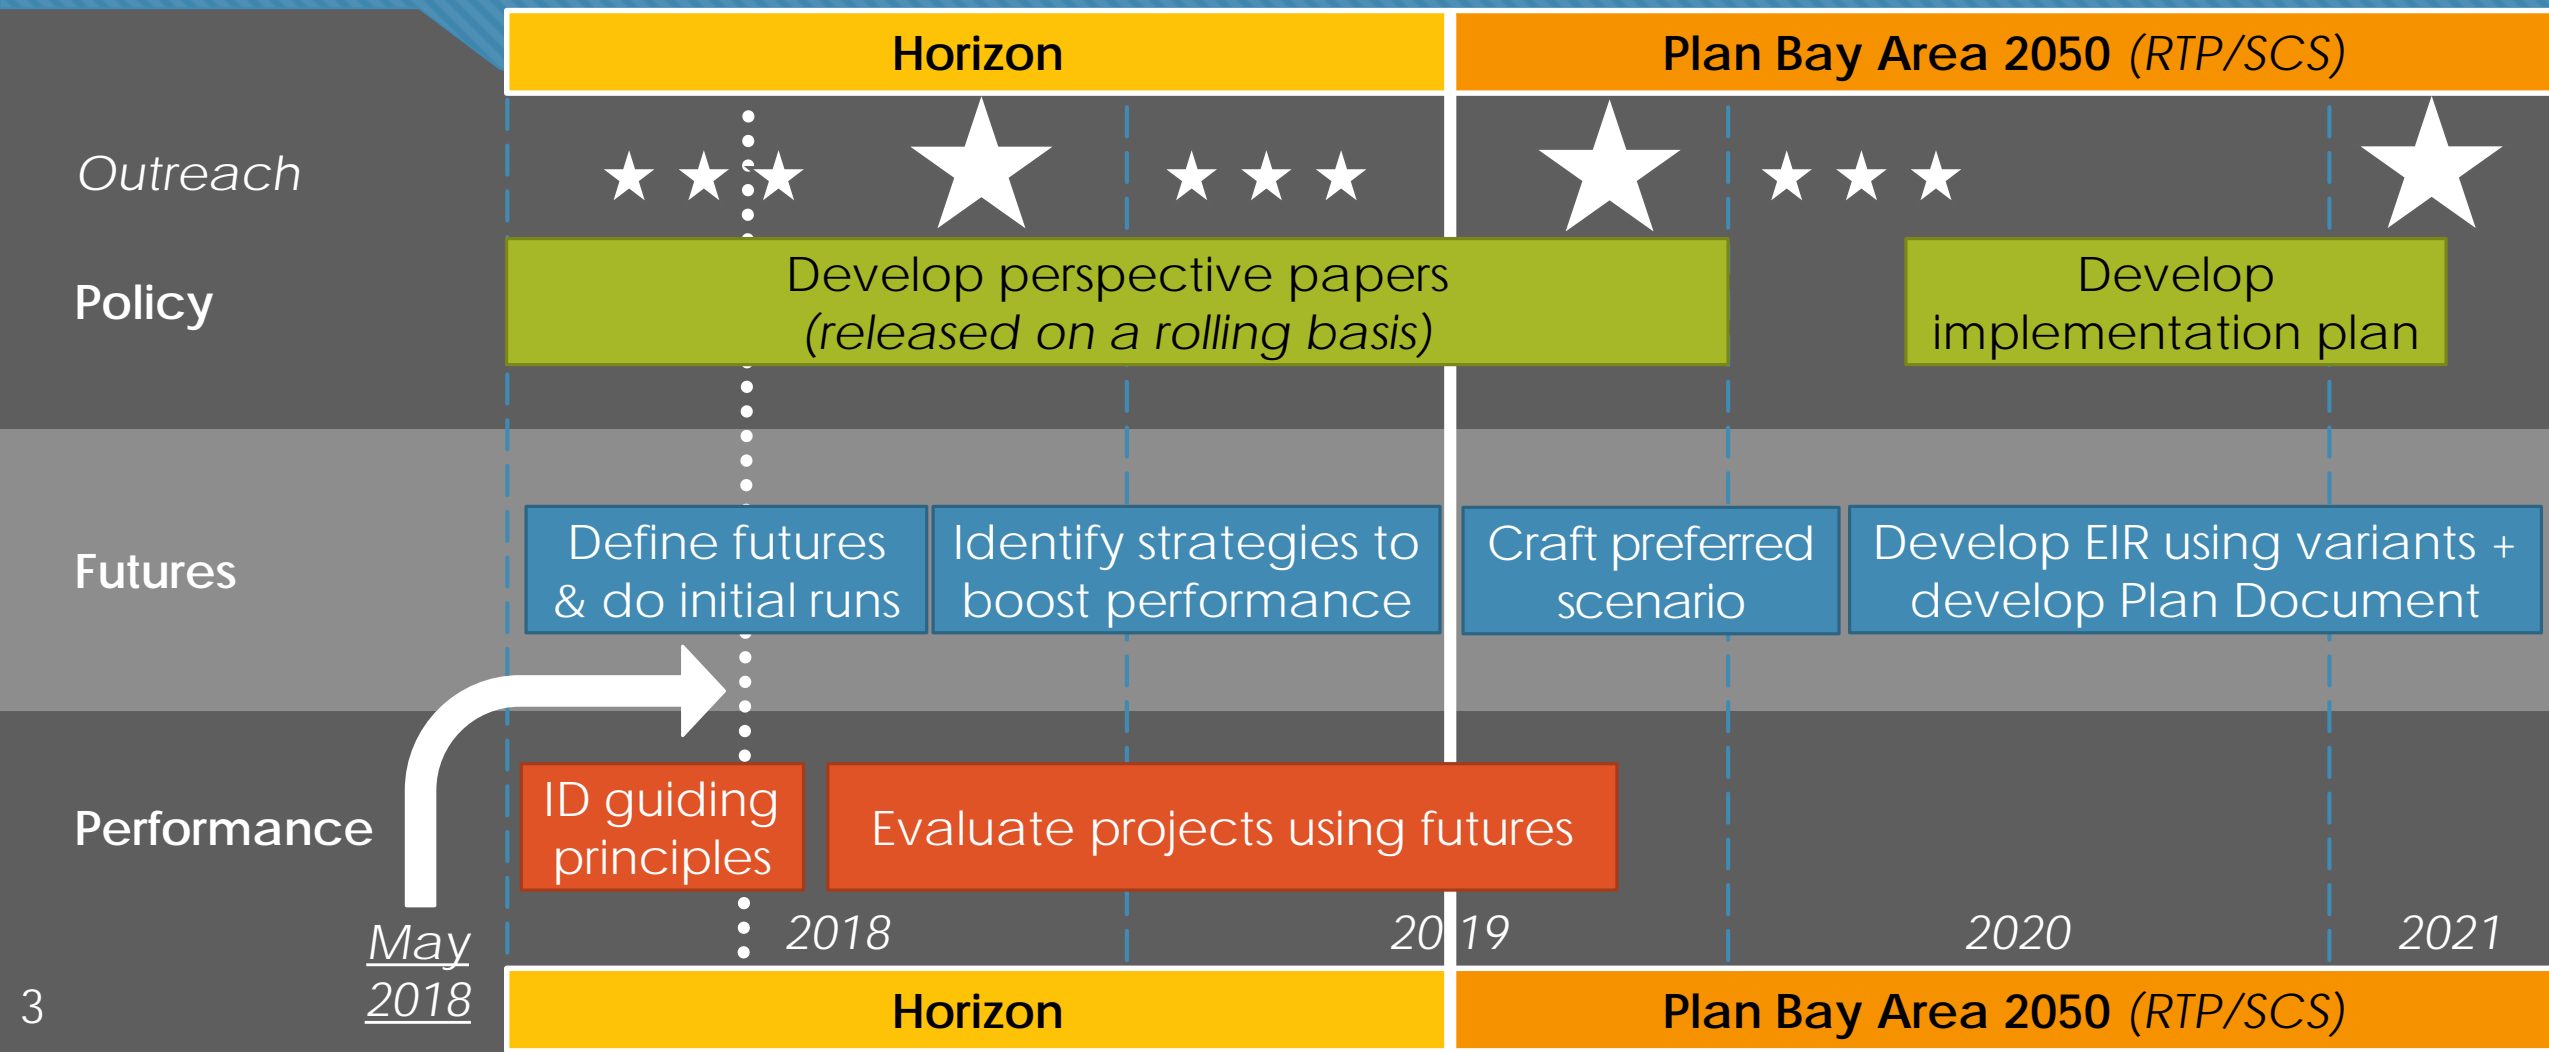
Horizon

Plan Bay Area 2050 (RTP/SCS)

Outreach

Policy

Develop perspective papers (released on a rolling basis)

Develop implementation plan

Futures

Define futures & do initial runs

Identify strategies to boost performance

Craft preferred scenario

Develop EIR using variants + develop Plan Document

Performance

ID guiding principles

Evaluate projects using futures

May 2018

2018

2019

2020

2021

3

Horizon

Plan Bay Area 2050 (RTP/SCS)